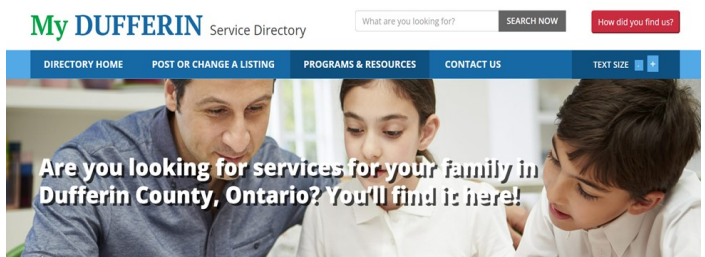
My DUFFERIN Service Directory

What are you looking for?

SEARCH NOW

How did you find us?

DIRECTORY HOME

POST OR CHANGE A LISTING

PROGRAMS & RESOURCES

CONTACT US

TEXT SIZE - +

Are you looking for services for your family in Dufferin County, Ontario? You'll find it here!